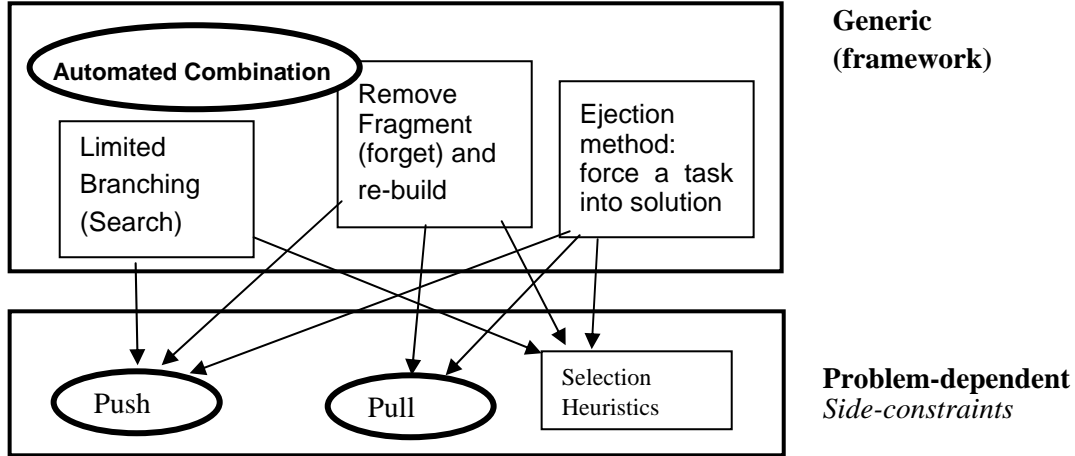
Generic (framework)

Automated Combination

Remove Fragment (forget) and re-build

Ejection method: force a task into solution

Limited Branching (Search)

Push

Pull

Selection Heuristics

Problem-dependent
*Side-constraints*